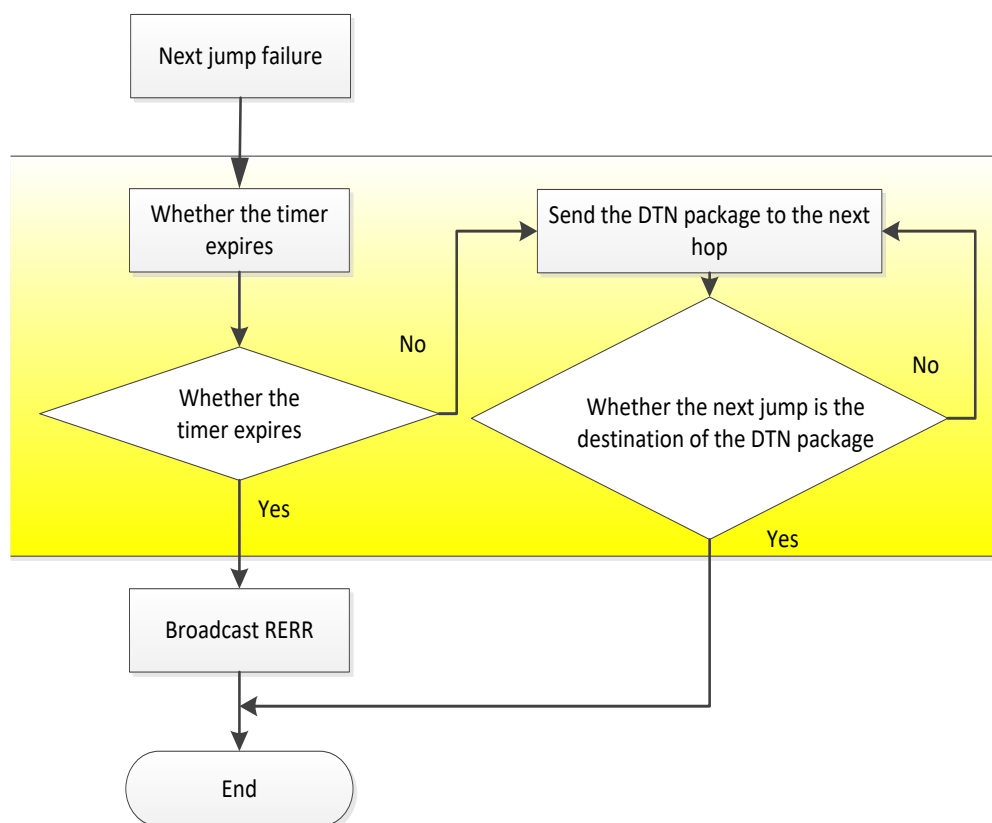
Next jump failure

Whether the timer expires

Send the DTN package to the next hop

No

No

Whether the timer expires

Whether the next jump is the destination of the DTN package

Yes

Yes

Broadcast RERR

End